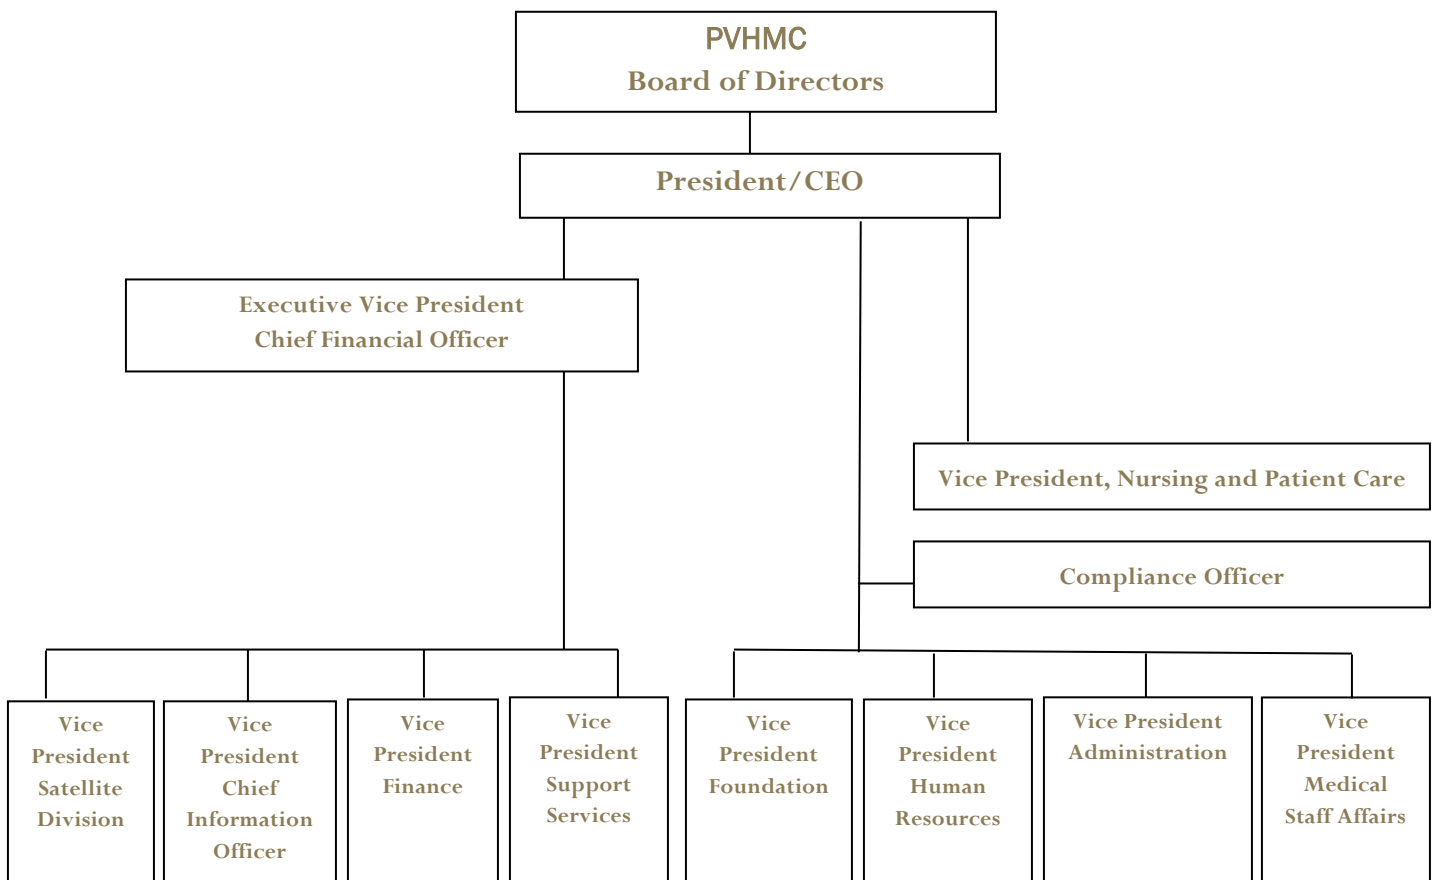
PVHMC
Board of Directors

President/CEO

Executive Vice President
Chief Financial Officer

Vice President, Nursing and Patient Care

Compliance Officer

Vice President Satellite Division

Vice President Chief Information Officer

Vice President Finance

Vice President Support Services

Vice President Foundation

Vice President Human Resources

Vice President Administration

Vice President Medical Staff Affairs